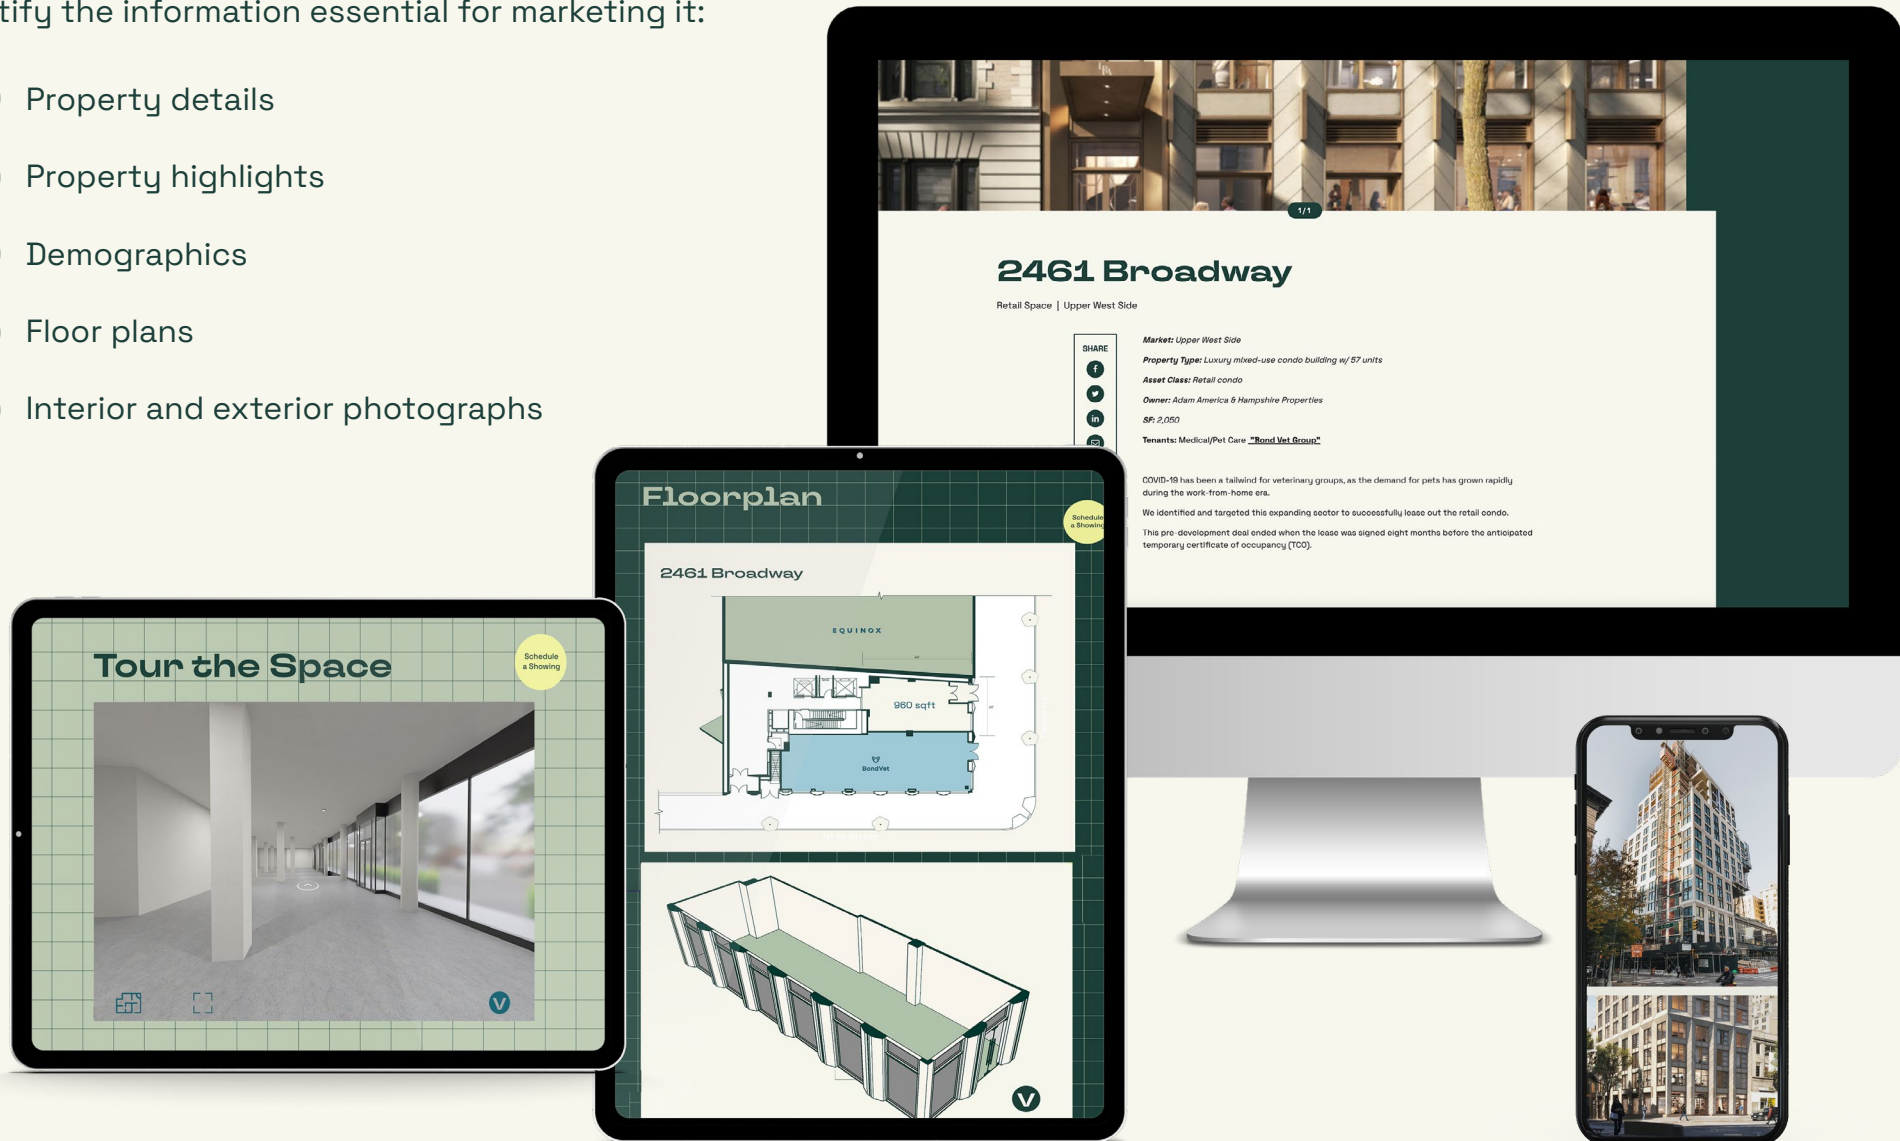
tify the information essential for marketing it:

Property details

Property highlights

Demographics

Floor plans

Interior and exterior photographs

1/1

2461 Broadway

Retail Space | Upper West Side

SHARE

Market: Upper West Side

Property Type: Luxury mixed-use condo building w/ 57 units

Asset Class: Retail condo

Owner: Adam America & Hampshire Properties

SF: 2,050

Tenants: Medical/Pet Care "Bond Vet Group"

COVID-19 has been a tailwind for veterinary groups, as the demand for pets has grown rapidly during the work-from-home era.

We identified and targeted this expanding sector to successfully lease out the retail condo.

This pre-development deal ended when the lease was signed eight months before the anticipated temporary certificate of occupancy (TCO).

Floorplan

Schedule a Showing

2461 Broadway

EQUINOX

960 sqft

BondVet

Tour the Space

Schedule a Showing